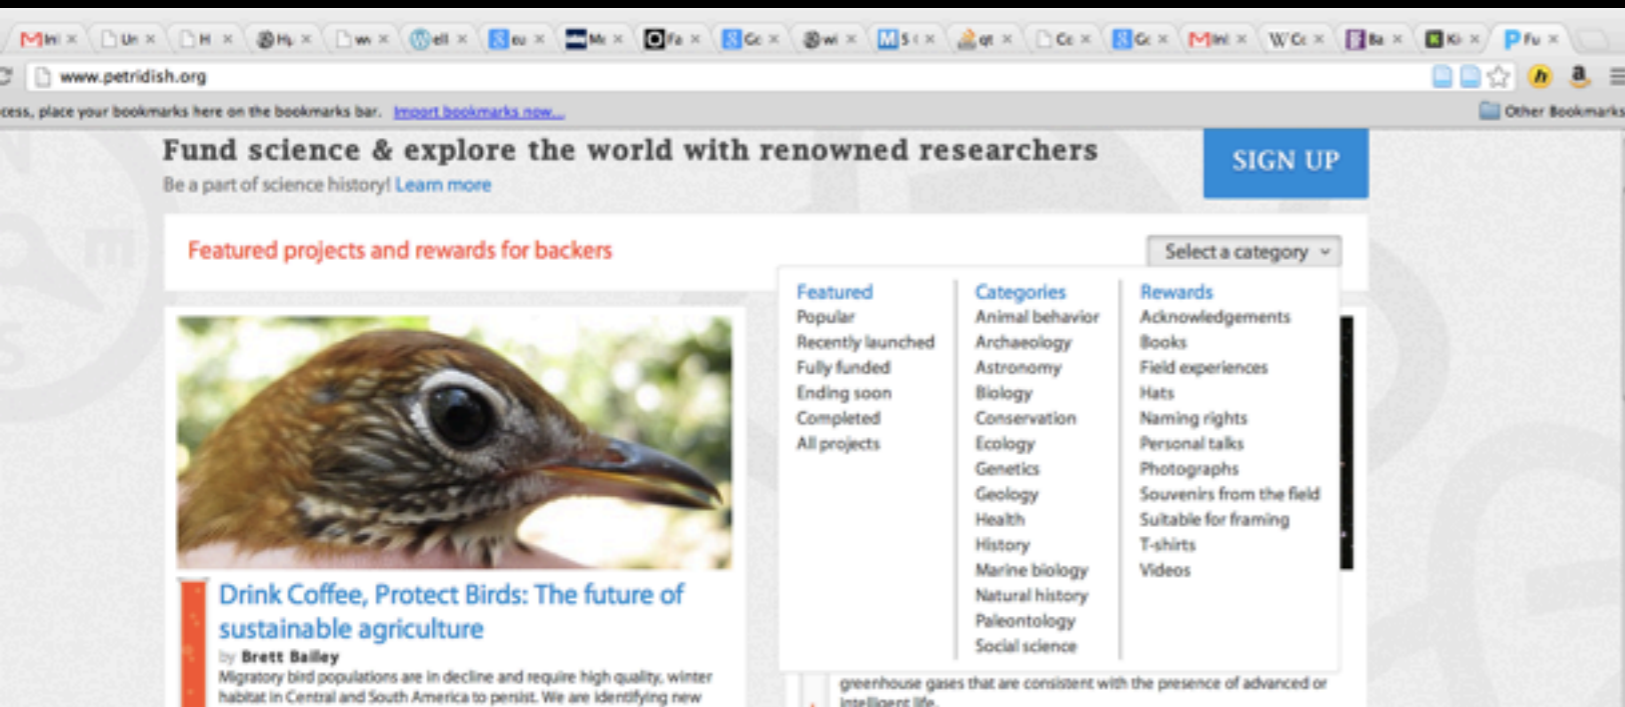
M In ×  Un ×  H ×  Hy ×  wi ×  ell ×  eu ×  Me ×  Fa ×  Gc ×  wi ×  5 ( ×  qt ×  Cc ×  Gc ×  M In ×  W Cc ×  Ba ×  Ki ×  P Fu ×

www.petridish.org

cess, place your bookmarks here on the bookmarks bar. Import bookmarks now...

Other Bookmarks

Fund science & explore the world with renowned researchers

Be a part of science history! Learn more

SIGN UP

Featured projects and rewards for backers

Select a category

Featured
Popular
Recently launched
Fully funded
Ending soon
Completed
All projects

Categories
Animal behavior
Archaeology
Astronomy
Biology
Conservation
Ecology
Genetics
Geology
Health
History
Marine biology
Natural history
Paleontology
Social science

Rewards
Acknowledgements
Books
Field experiences
Hats
Naming rights
Personal talks
Photographs
Souvenirs from the field
Suitable for framing
T-shirts
Videos

Drink Coffee, Protect Birds: The future of sustainable agriculture

by Brett Bailey

Migratory bird populations are in decline and require high quality, winter habitat in Central and South America to persist. We are identifying new

greenhouse gases that are consistent with the presence of advanced or intelligent life.